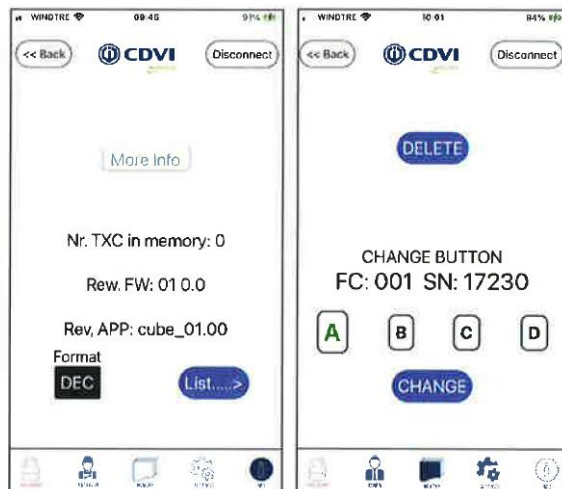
WINDTRE 09:46 91%

<< Back CDVI Disconnect

More info

Nr. TXC in memory: 0

Rew. FW: 01 0.0

Rev, APP: cube_01.00

Format

DEC

List.....>

WINDTRE 10:01 84%

<< Back CDVI Disconnect

DELETE

CHANGE BUTTON

FC: 001 SN: 17230

A B C D

CHANGE